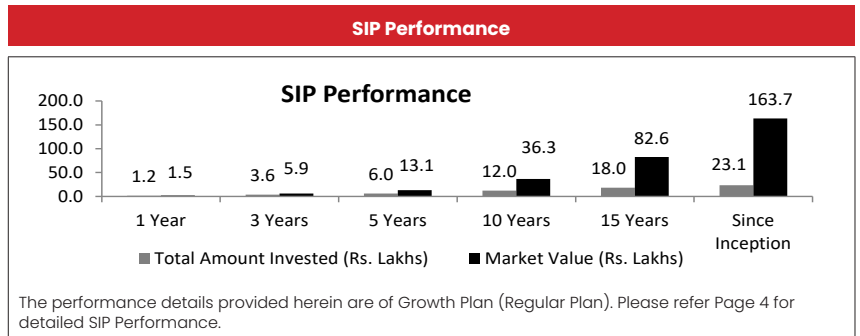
SIP Performance

SIP Performance

200.0
150.0
100.0
50.0
0.0

1.2 1.5
3.6 5.9
6.0 13.1
12.0 36.3
18.0 82.6
23.1 163.7

1 Year
3 Years
5 Years
10 Years
15 Years
Since Inception

Total Amount Invested (Rs. Lakhs)
Market Value (Rs. Lakhs)

The performance details provided herein are of Growth Plan (Regular Plan). Please refer Page 4 for detailed SIP Performance.